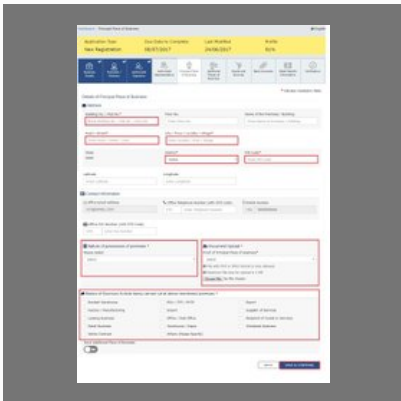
Application Type
New Registration
Due Date to Complete
08/07/2017
Last Modified
24/06/2017
Profile
61%

Details of Principal Place of Business

Address

Contact Information

Nature of possession of premises

Document Upload

Nature of Business Activity being carried out at above mentioned premises

SAVE & CONTINUE